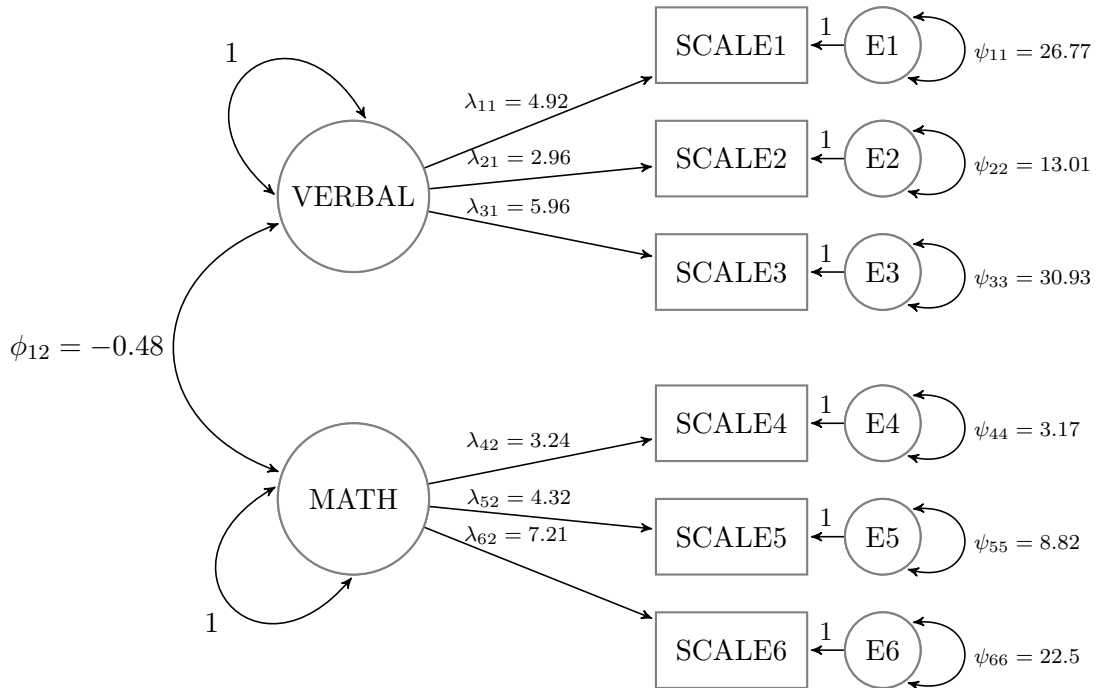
1

VERBAL

$\lambda_{11} = 4.92$

$\lambda_{21} = 2.96$

$\lambda_{31} = 5.96$

SCALE1

1

E1

$\psi_{11} = 26.77$

SCALE2

1

E2

$\psi_{22} = 13.01$

SCALE3

1

E3

$\psi_{33} = 30.93$

$\phi_{12} = -0.48$

MATH

$\lambda_{42} = 3.24$

$\lambda_{52} = 4.32$

$\lambda_{62} = 7.21$

SCALE4

1

E4

$\psi_{44} = 3.17$

SCALE5

1

E5

$\psi_{55} = 8.82$

SCALE6

1

E6

$\psi_{66} = 22.5$

1